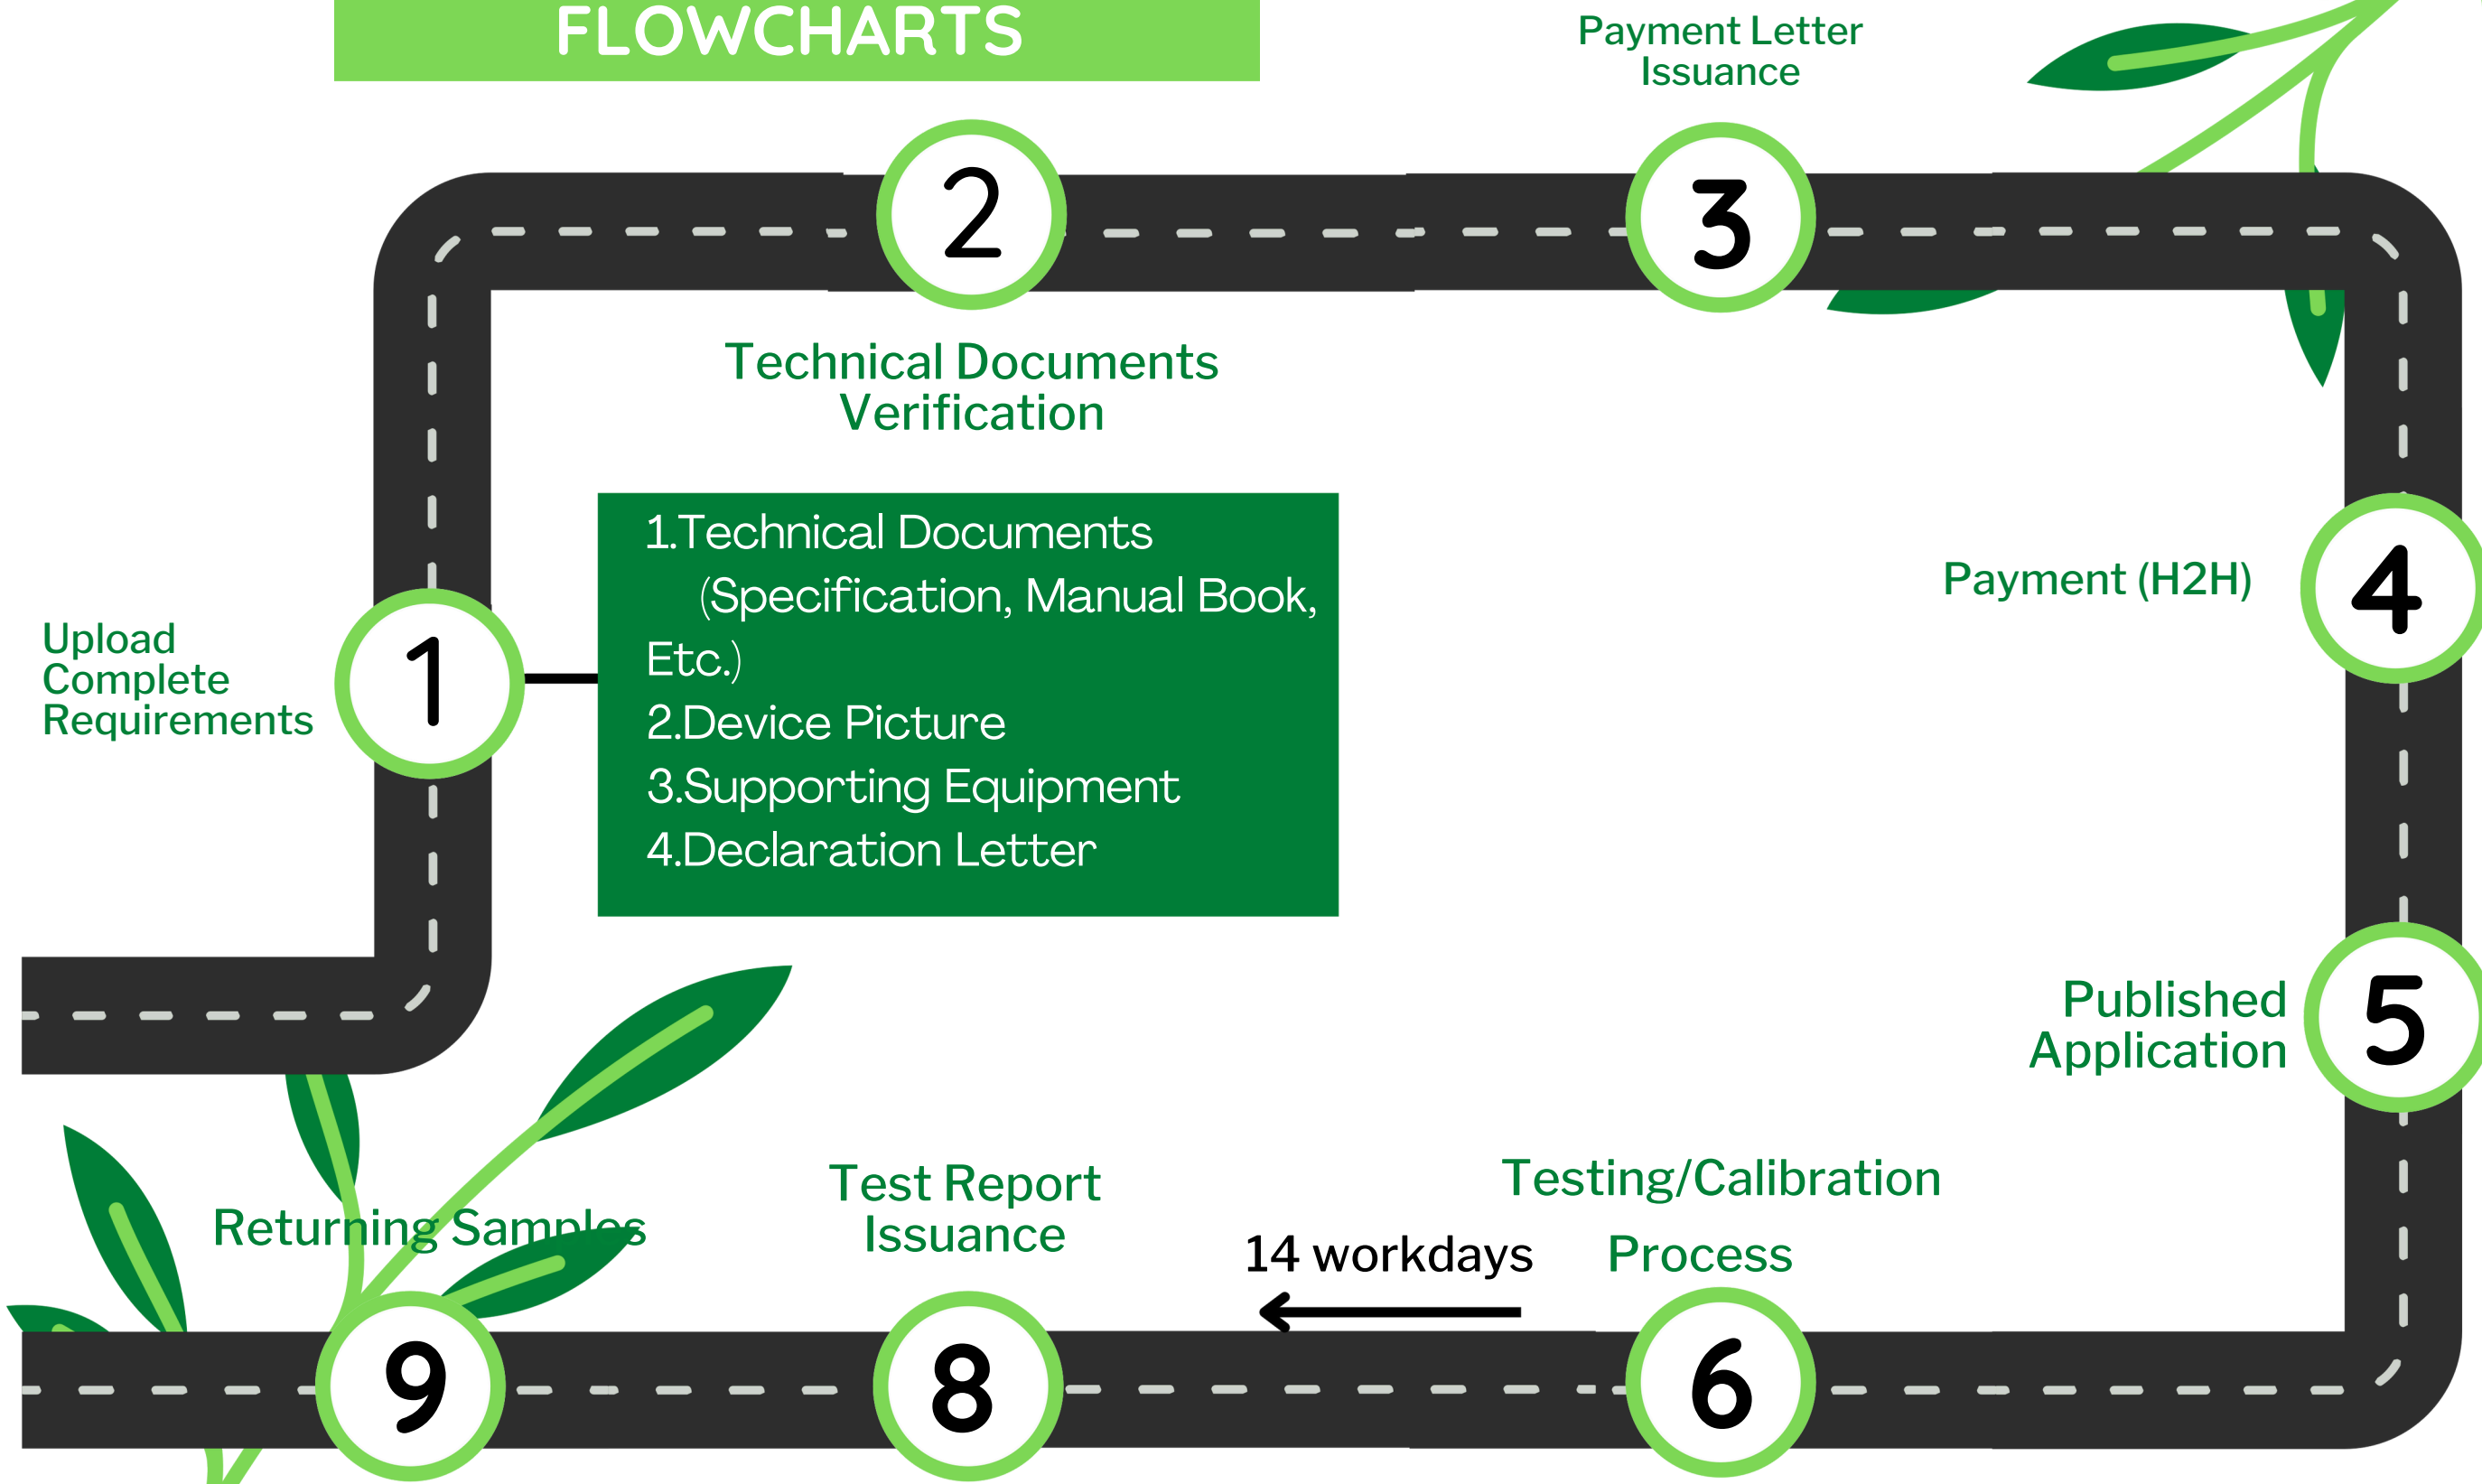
FLOWCHARTS

Payment Letter Issuance

2

3

Technical Documents Verification

1.Technical Documents (Specification, Manual Book, Etc.)
2.Device Picture
3.Supporting Equipment
4.Declaration Letter

Payment (H2H)

4

Upload Complete Requirements

1

Published Application

5

Testing/Calibration Process

14 workdays

Test Report Issuance

Returning Samples

9

8

6